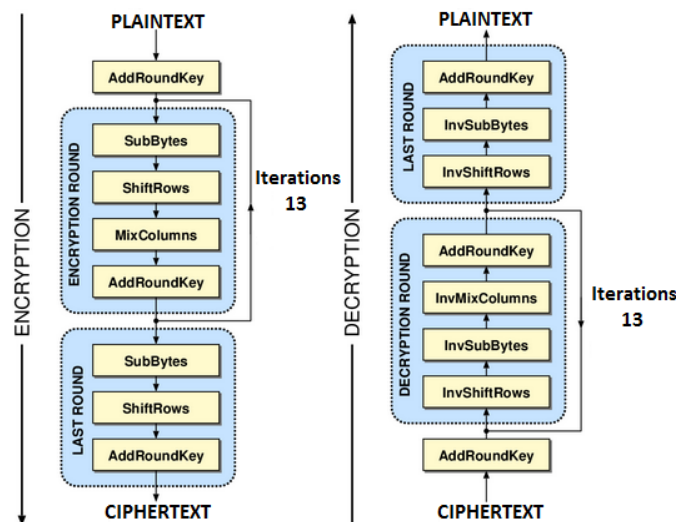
ENCRYPTION

PLAINTEXT

AddRoundKey

ENCRYPTION ROUND

SubBytes

ShiftRows

MixColumns

AddRoundKey

Iterations 13

LAST ROUND

SubBytes

ShiftRows

AddRoundKey

CIPHERTEXT

DECRYPTION

PLAINTEXT

LAST ROUND

AddRoundKey

InvSubBytes

InvShiftRows

DECRYPTION ROUND

AddRoundKey

InvMixColumns

InvSubBytes

InvShiftRows

Iterations 13

AddRoundKey

CIPHERTEXT